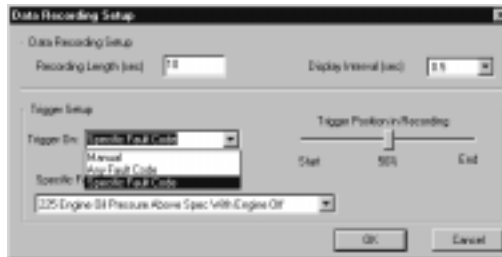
Data Recording Setup

Data Recording Setup

Recording Length (sec) 10

Display Interval (sec) 0.5

Trigger Setup

Trigger On: Specific Fault Code

Manual
Any Fault Code
Specific Fault Code

Specific F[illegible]

Trigger Position in Recording

Start 50% End

225 Engine Oil Pressure Above Spec With Engine Off

OK

Cancel